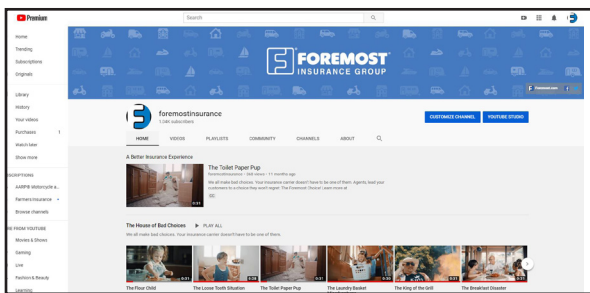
Premium
Search
Home
Trending
Subscriptions
Originals
Library
History
Your videos
Purchases
Watch later
Show more
SCRIPTIONS
AARP® Motorcycle a...
FarmersInsurance
Browse channels
RE FROM YOUTUBE
Movies & Shows
Gaming
Live
Fashion & Beauty
Learning
FOREMOST INSURANCE GROUP
Foremost.com
foremostinsurance
1.34K subscribers
CUSTOMIZE CHANNEL
YOUTUBE STUDIO
HOME
VIDEOS
PLAYLISTS
COMMUNITY
CHANNELS
ABOUT
A Better Insurance Experience
0:31
The Toilet Paper Pup
foremostinsurance • 344 views • 11 months ago
We all make bad choices. Your insurance carrier doesn't have to be one of them. Agents, lead your customers to a choice they won't regret. The Foremost Choice! Learn more at
The House of Bad Choices
PLAY ALL
We all make bad choices. Your insurance carrier doesn't have to be one of them.
0:31
0:31
0:31
0:31
0:31
0:31
The Flour Child
The Loose Tooth Situation
The Toilet Paper Pup
The Laundry Basket
The King of the Grill
The Breakfast Disaster